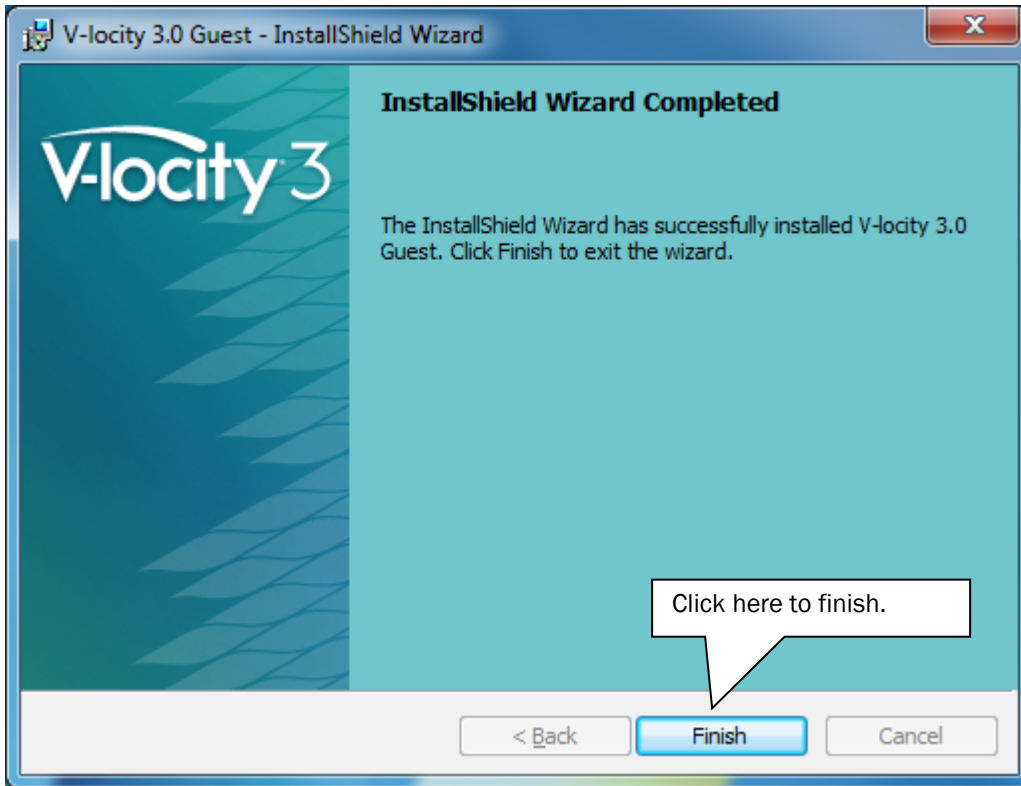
V-locity 3.0 Guest - InstallShield Wizard

V-locity 3

InstallShield Wizard Completed

The InstallShield Wizard has successfully installed V-locity 3.0 Guest. Click Finish to exit the wizard.

Click here to finish.

< Back

Finish

Cancel